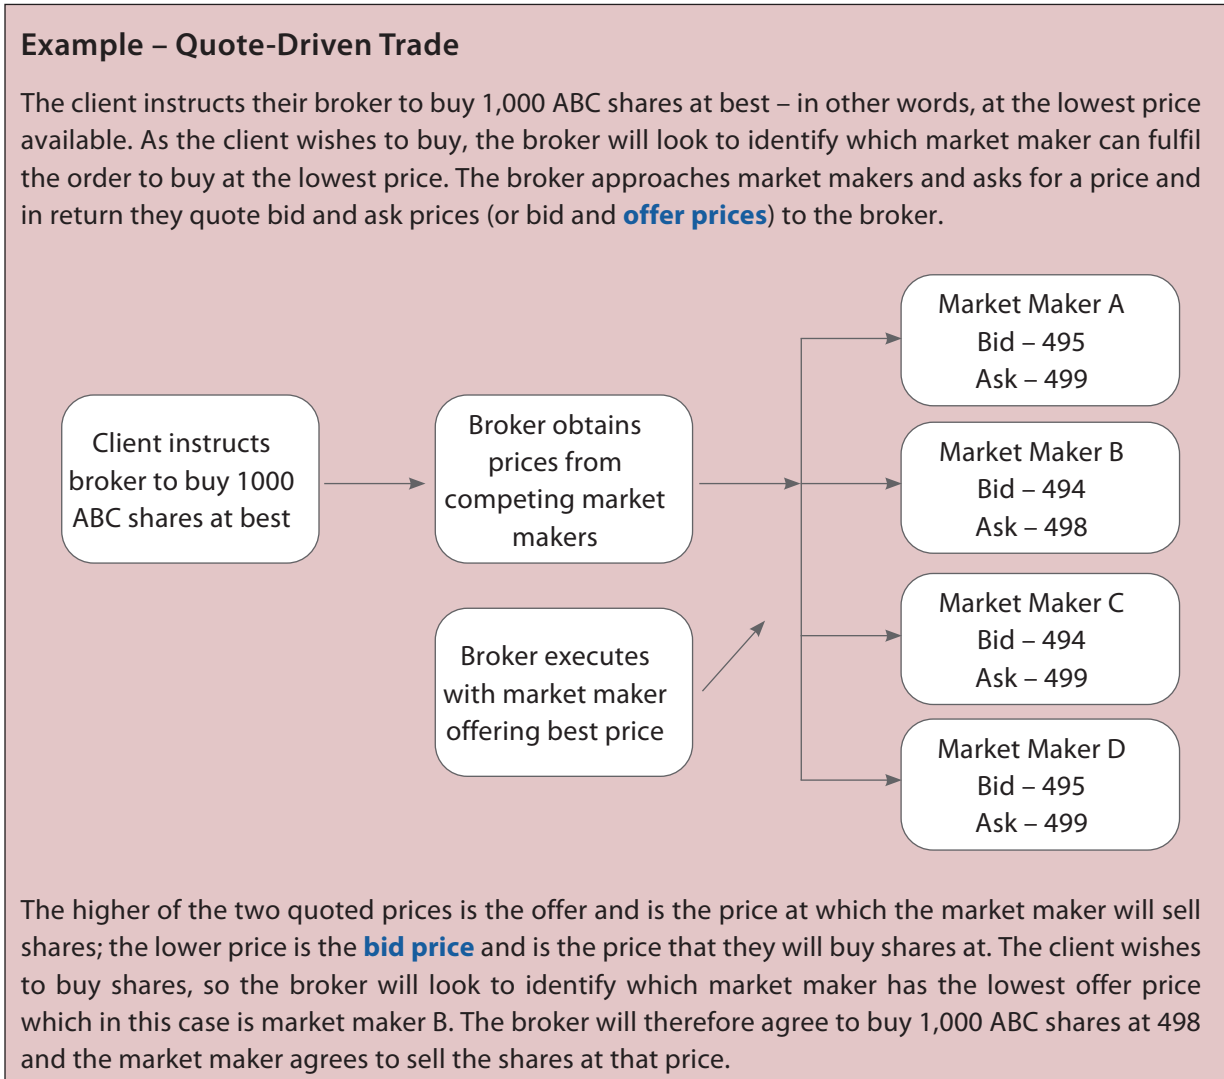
Example – Quote-Driven Trade

The client instructs their broker to buy 1,000 ABC shares at best – in other words, at the lowest price available. As the client wishes to buy, the broker will look to identify which market maker can fulfil the order to buy at the lowest price. The broker approaches market makers and asks for a price and in return they quote bid and ask prices (or bid and offer prices) to the broker.

Client instructs broker to buy 1000 ABC shares at best

Broker obtains prices from competing market makers

Broker executes with market maker offering best price

Market Maker A
Bid – 495
Ask – 499

Market Maker B
Bid – 494
Ask – 498

Market Maker C
Bid – 494
Ask – 499

Market Maker D
Bid – 495
Ask – 499

The higher of the two quoted prices is the offer and is the price at which the market maker will sell shares; the lower price is the bid price and is the price that they will buy shares at. The client wishes to buy shares, so the broker will look to identify which market maker has the lowest offer price which in this case is market maker B. The broker will therefore agree to buy 1,000 ABC shares at 498 and the market maker agrees to sell the shares at that price.